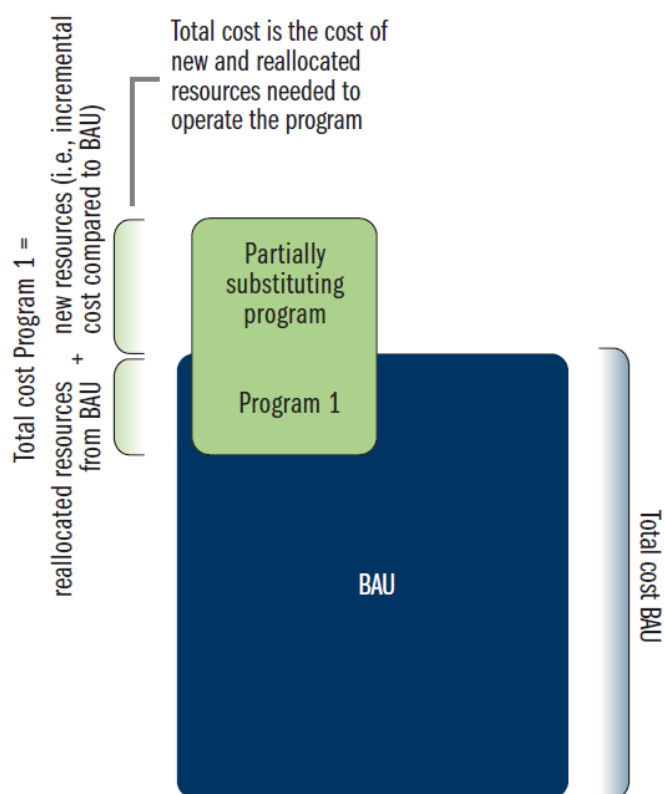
Total cost is the cost of new and reallocated resources needed to operate the program

Total cost Program 1 = reallocated resources from BAU + new resources (i.e., incremental cost compared to BAU)

Partially substituting program

Program 1

BAU

Total cost BAU